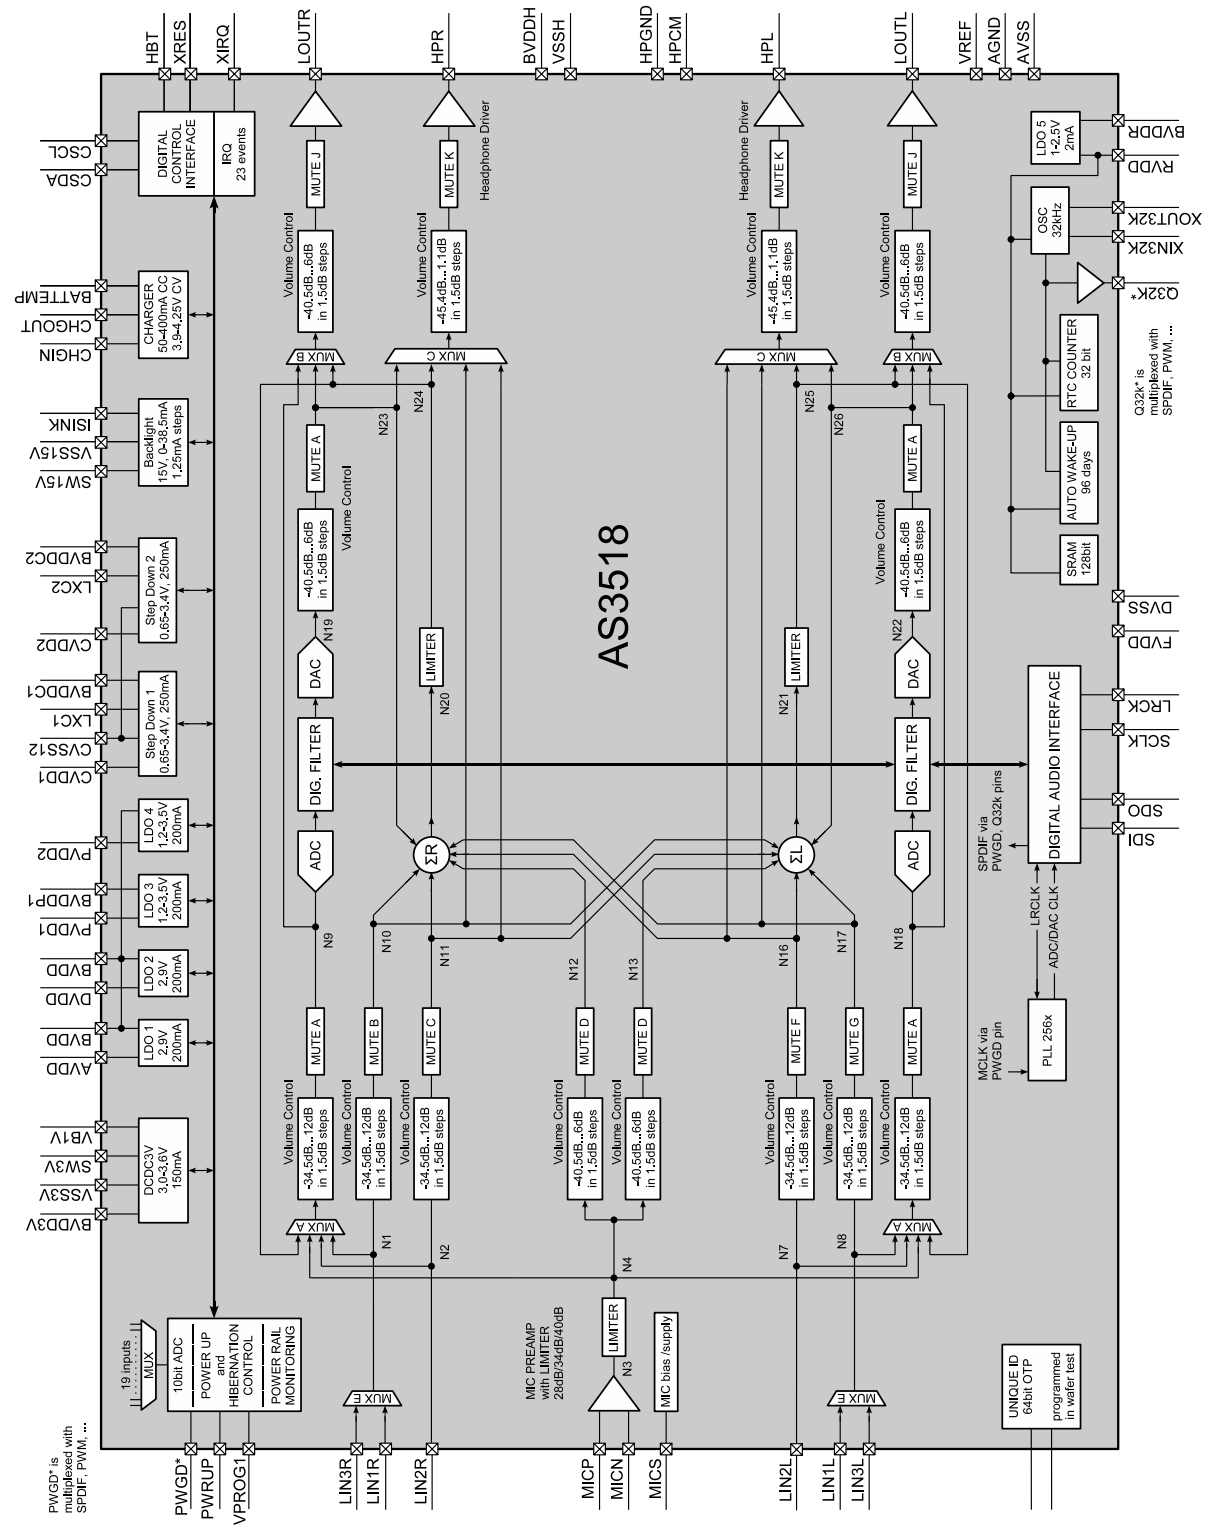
HBT
XRES
XIRQ
LOUTR
HPR
BVDDH
VSSH
HPGND
HPCM
HPL
LOUTL
VREF
AGND
AVSS

CSCL
CSDA
DIGITAL CONTROL INTERFACE
IRQ
23 events

MUTE J
MUTE K
Headphone Driver
Headphone Driver
MUTE K
MUTE J

LDO 5
1-2.5V
2mA
BVDDR
RVDD

OSC
32kHz
XOUT32K
XIN32K
Q32K*

Volume Control
-40.5dB...6dB
in 1.5dB steps
Volume Control
-45.4dB...1.1dB
in 1.5dB steps
Volume Control
-45.4dB...1.1dB
in 1.5dB steps
Volume Control
-40.5dB...6dB
in 1.5dB steps

BATTEMP
CHGOUT
CHGIN
CHARGER
50-400mA CC
3.9-4.25V CV

MUX B
MUX C
MUX C
MUX B

RTC COUNTER
32 bit
Q32k* is multiplexed with SPDIF, PWM, ...

ISINK
VSS15V
SW15V
Backlight
15V, 0-38.5mA
1.25mA steps

N23
N24
N25
N26

MUTE A
MUTE A
Volume Control
Volume Control
AUTO WAKE-UP
96 days

BVDDC2
LXC2
CVDD2
Step Down 2
0.65-3.4V, 250mA
-40.5dB...6dB
in 1.5dB steps
AS3518
-40.5dB...6dB
in 1.5dB steps
SRAM
128bit
DVSS
FVDD

N19
N22
LIMITER
LIMITER
DAC
DAC

BVDDC1
LXC1
CVSS12
CVDD1
Step Down 1
0.65-3.4V, 250mA
N20
N21
DIGITAL AUDIO INTERFACE
LRCK
SCLK
DIG. FILTER
DIG. FILTER

PVDD2
LDO 4
1.2-3.5V
200mA
ADC
ΣR
ΣL
ADC
SPDIF via PWGD, Q32k pins
SDO
SDI

BVDDP1
PVDD1
LDO 3
1.2-3.5V
200mA
N9
N10
N11
N17
N18

BVDD
DVDD
LDO 2
2.9V
200mA
N12
N13
N16
LRCLK
ADC/DAC CLK

BVDD
AVDD
LDO 1
2.9V
200mA
MUTE A
MUTE B
MUTE C
MUTE D
MUTE D
MUTE F
MUTE G
MUTE A
PLL 256x
MCLK via PWGD pin

VB1V
SW3V
VSS3V
BVDD3V
DCDC3V
3.0-3.6V
150mA
Volume Control
-34.5dB...12dB
in 1.5dB steps
Volume Control
-34.5dB...12dB
in 1.5dB steps
Volume Control
-34.5dB...12dB
in 1.5dB steps
Volume Control
-40.5dB...6dB
in 1.5dB steps
Volume Control
-40.5dB...6dB
in 1.5dB steps
Volume Control
-34.5dB...12dB
in 1.5dB steps
Volume Control
-34.5dB...12dB
in 1.5dB steps
Volume Control
-34.5dB...12dB
in 1.5dB steps

MUX A
N1
N2
N4
N7
N8
MUX A

19 inputs
MUX
10bit ADC
POWER UP and HIBERNATION CONTROL
POWER RAIL MONITORING
MUX E
LIMITER
N3
MIC PREAMP with LIMITER 28dB/34dB/40dB
MIC bias /supply
MUX E
UNIQUE ID
64bit OTP
programmed in wafer test

PWGD* is multiplexed with SPDIF, PWM, ...
PWGD*
PWRUP
VPROG1
LIN3R
LIN1R
LIN2R
MICP
MICN
MICS
LIN2L
LIN1L
LIN3L